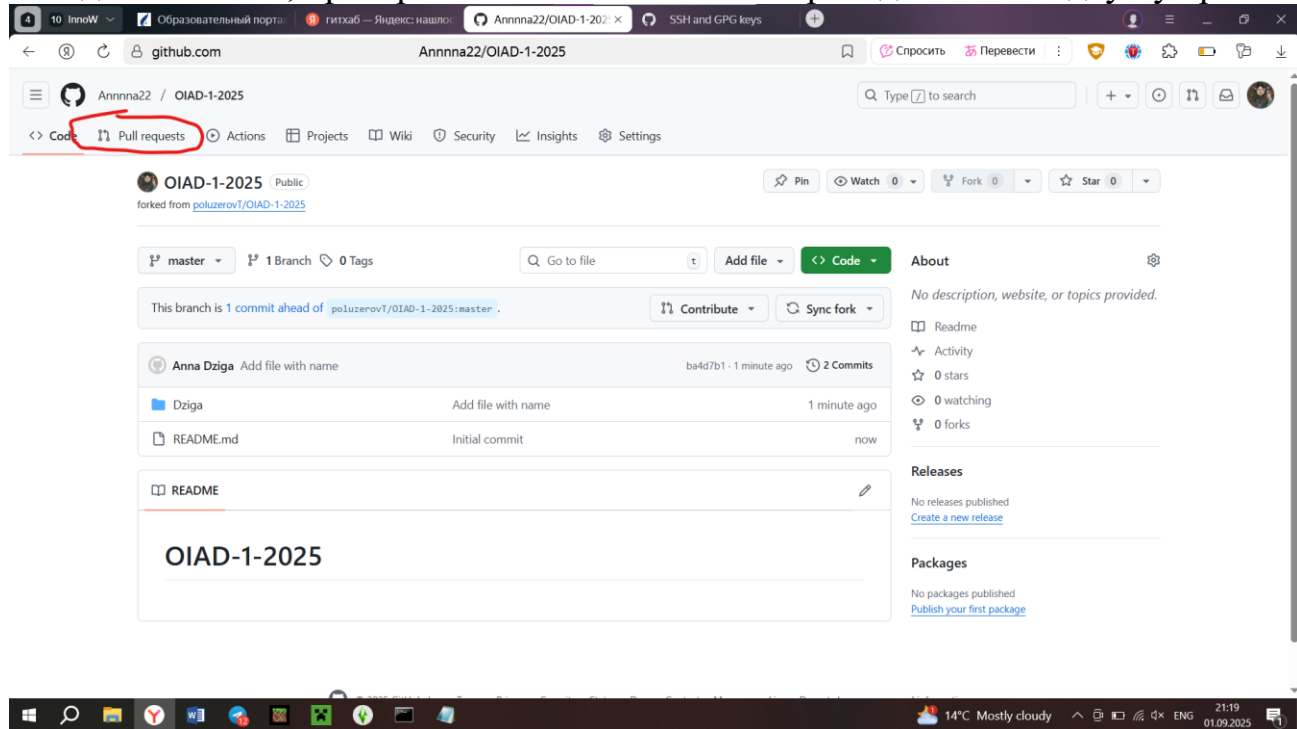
4 10 InnoW Образовательный портал гитхаб — Яндекс: нашлос Annnna22/OIAD-1-202 SSH and GPG keys

github.com Annnna22/OIAD-1-2025 Спросить Перевести

Annnna22 / OIAD-1-2025

Type / to search

Code Pull requests Actions Projects Wiki Security Insights Settings

OIAD-1-2025 Public
forked from poluzerovT/OIAD-1-2025

Pin Watch 0 Fork 0 Star 0

master 1 Branch 0 Tags Go to file t Add file Code

This branch is 1 commit ahead of poluzerovT/OIAD-1-2025:master . Contribute Sync fork

Anna Dziga Add file with name ba4d7b1 · 1 minute ago 2 Commits

| | | |
|---|---|---|
| Dziga | Add file with name | 1 minute ago |
| README.md | Initial commit | now |

README

OIAD-1-2025

About
No description, website, or topics provided.
Readme
Activity
0 stars
0 watching
0 forks

Releases
No releases published
Create a new release

Packages
No packages published
Publish your first package

14°C Mostly cloudy ENG 21:19 01.09.2025